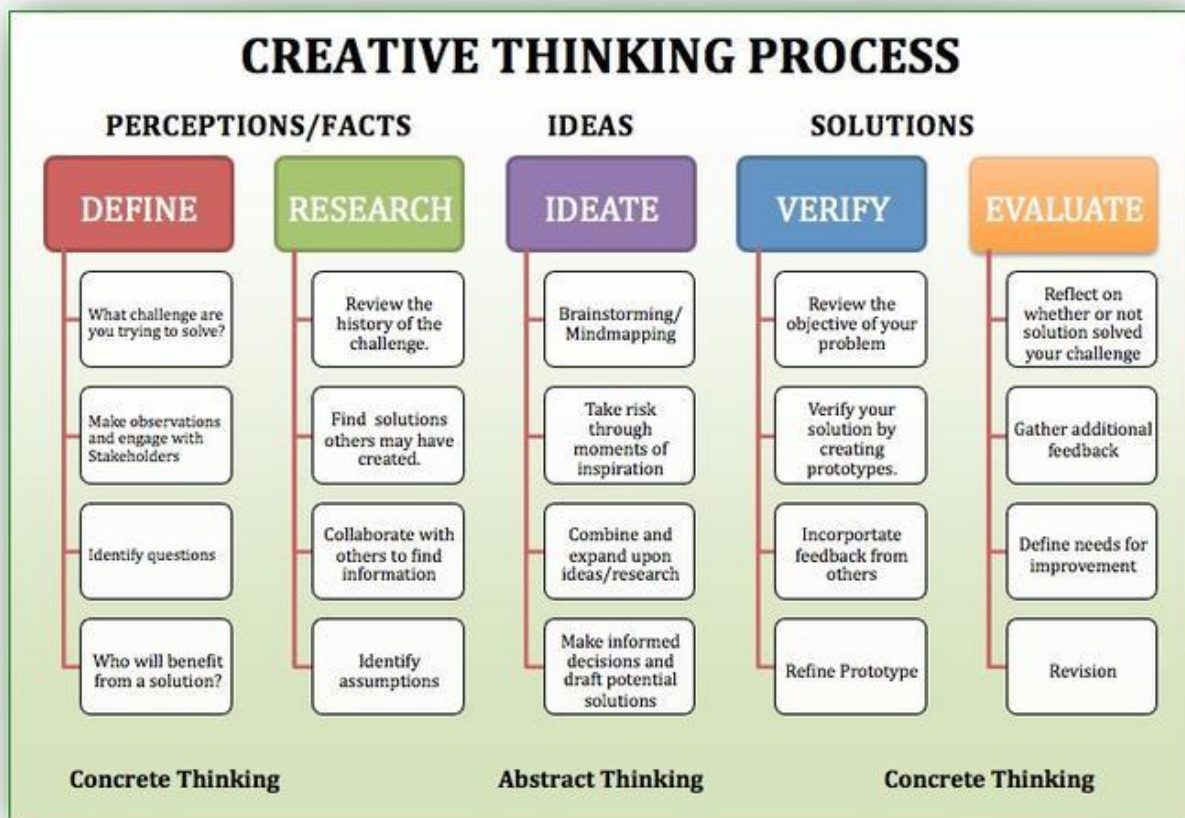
CREATIVE THINKING PROCESS

PERCEPTIONS/FACTS

IDEAS

SOLUTIONS

DEFINE

What challenge are you trying to solve?

Make observations and engage with Stakeholders

Identify questions

Who will benefit from a solution?

RESEARCH

Review the history of the challenge.

Find solutions others may have created.

Collaborate with others to find information

Identify assumptions

IDEATE

Brainstorming/ Mindmapping

Take risk through moments of inspiration

Combine and expand upon ideas/research

Make informed decisions and draft potential solutions

VERIFY

Review the objective of your problem

Verify your solution by creating prototypes.

Incorportate feedback from others

Refine Prototype

EVALUATE

Reflect on whether or not solution solved your challenge

Gather additional feedback

Define needs for improvement

Revision

Concrete Thinking

Abstract Thinking

Concrete Thinking